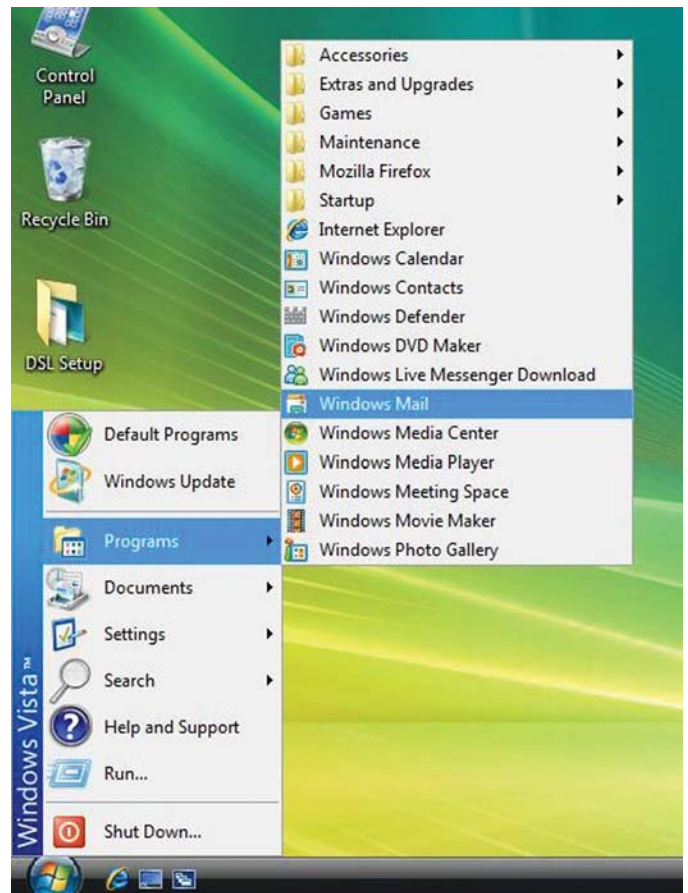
Control Panel

Recycle Bin

DSL Setup

Accessories
Extras and Upgrades
Games
Maintenance
Mozilla Firefox
Startup
Internet Explorer
Windows Calendar
Windows Contacts
Windows Defender
Windows DVD Maker
Windows Live Messenger Download
Windows Mail
Windows Media Center
Windows Media Player
Windows Meeting Space
Windows Movie Maker
Windows Photo Gallery

Default Programs
Windows Update
Programs
Documents
Settings
Search
Help and Support
Run...
Shut Down...

Windows Vista™